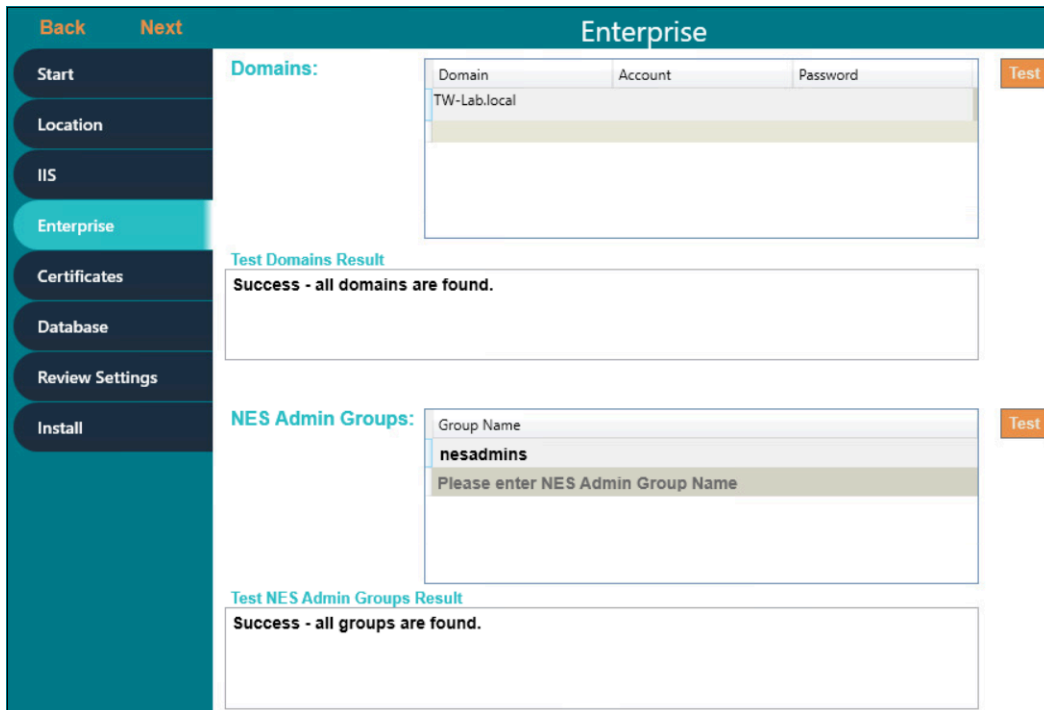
Back Next

Enterprise

Start
Location
IIS
Enterprise
Certificates
Database
Review Settings
Install

Domains:

| Domain | Account | Password |
|---|---|---|
| TW-Lab.local | | |

Test

Test Domains Result

Success - all domains are found.

NES Admin Groups:

| Group Name |
|---|
| nesadmins |
| Please enter NES Admin Group Name |

Test

Test NES Admin Groups Result

Success - all groups are found.